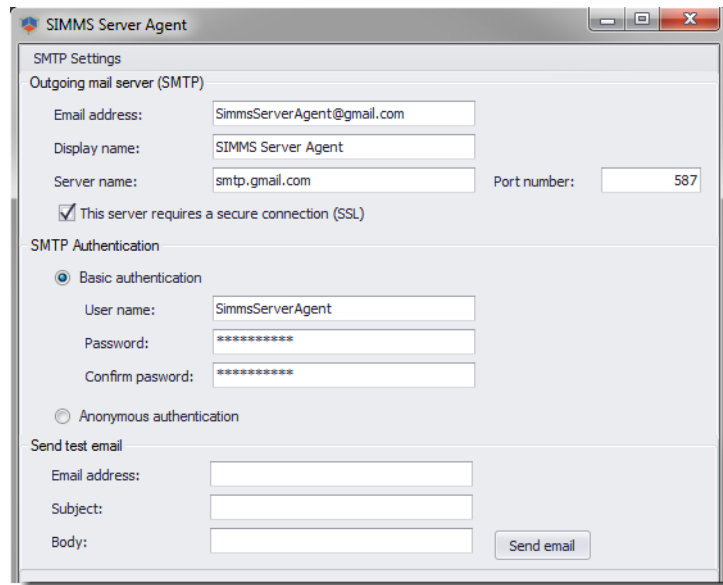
SIMMS Server Agent

SMTP Settings

Outgoing mail server (SMTP)

Email address: SimmsServerAgent@gmail.com

Display name: SIMMS Server Agent

Server name: smtp.gmail.com

Port number: 587

This server requires a secure connection (SSL)

SMTP Authentication

Basic authentication

User name: SimmsServerAgent

Password: ***********

Confirm pasword: ***********

Anonymous authentication

Send test email

Email address:

Subject:

Body:

Send email